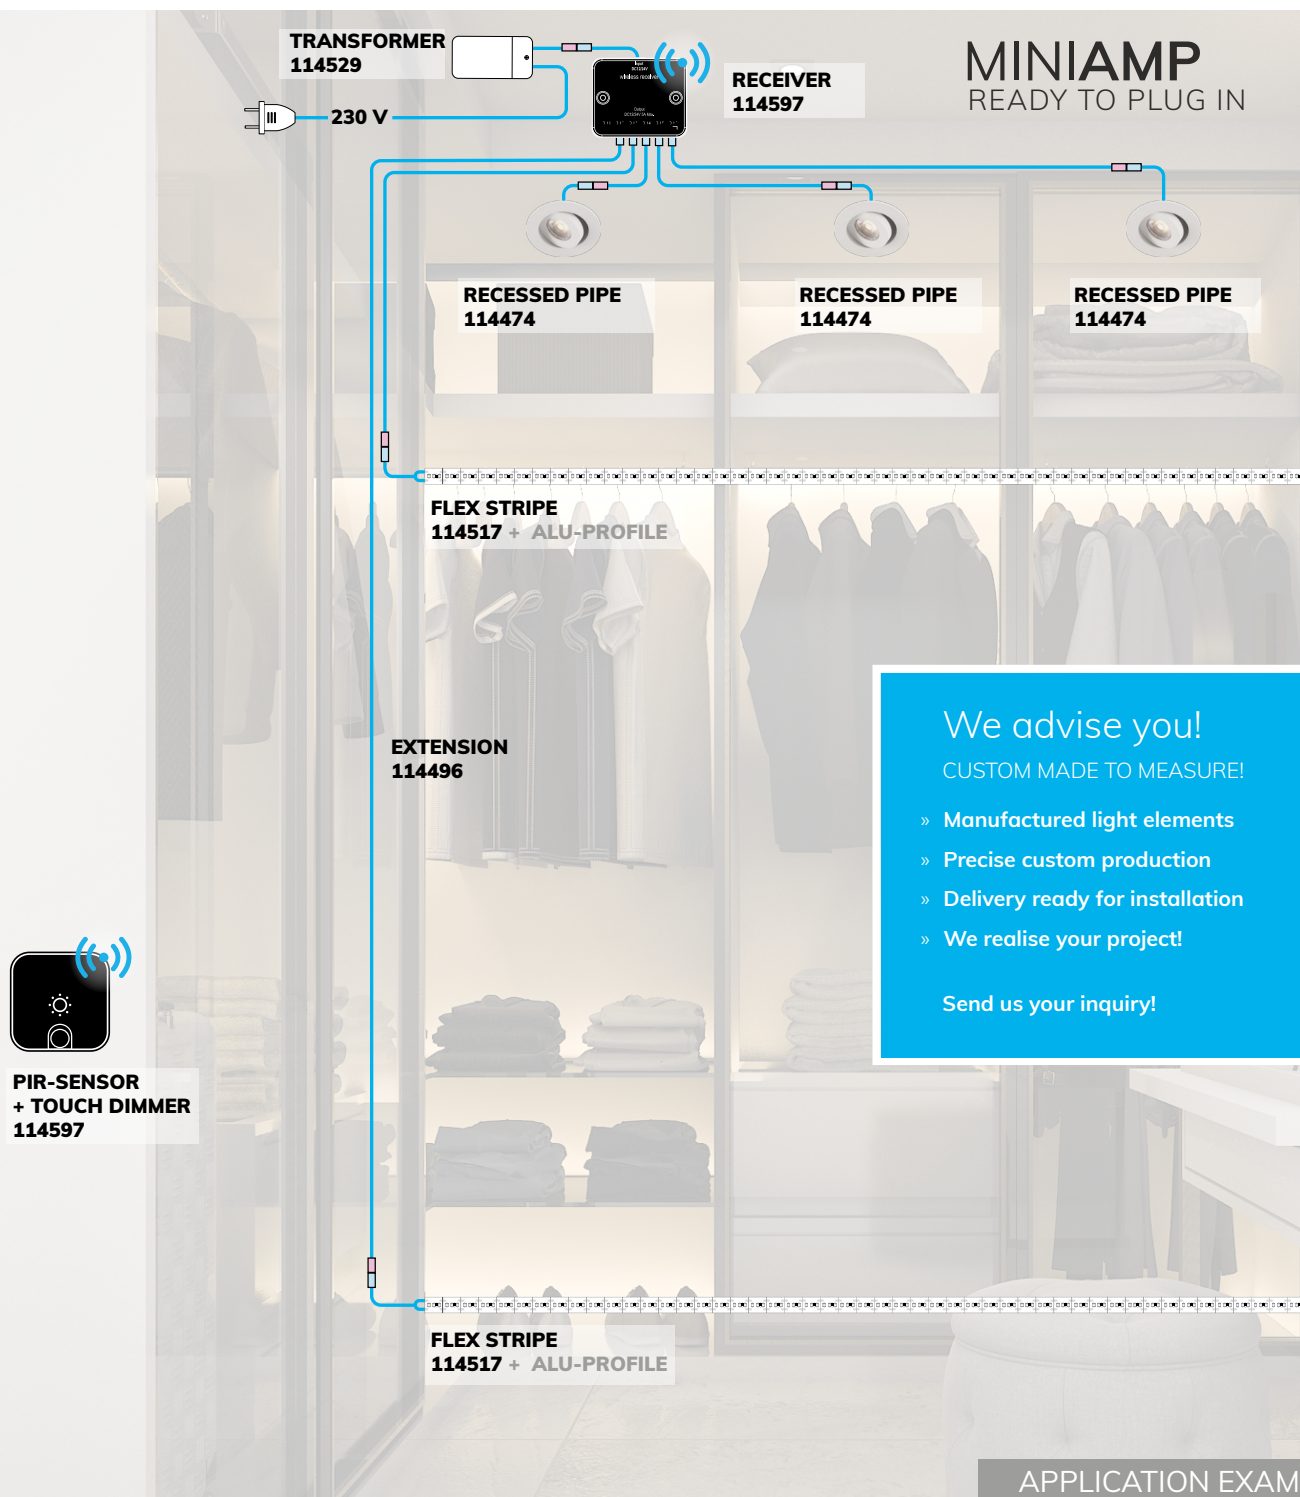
TRANSFORMER
114529

230 V

RECEIVER
114597

MINIAMP
READY TO PLUG IN

RECESSED PIPE
114474

RECESSED PIPE
114474

RECESSED PIPE
114474

FLEX STRIPE
114517 + ALU-PROFILE

EXTENSION
114496

We advise you!
CUSTOM MADE TO MEASURE!

» Manufactured light elements
» Precise custom production
» Delivery ready for installation
» We realise your project!

Send us your inquiry!

PIR-SENSOR
+ TOUCH DIMMER
114597

FLEX STRIPE
114517 + ALU-PROFILE

APPLICATION EXAM